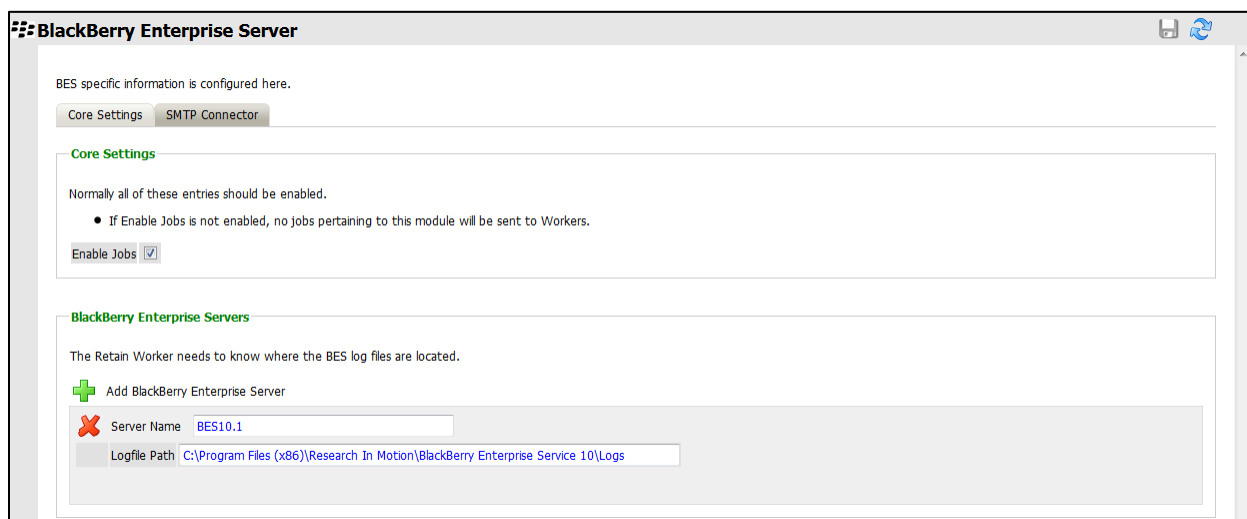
BlackBerry Enterprise Server

BES specific information is configured here.

Core Settings | SMTP Connector

Core Settings

Normally all of these entries should be enabled.

• If Enable Jobs is not enabled, no jobs pertaining to this module will be sent to Workers.

Enable Jobs ☑

BlackBerry Enterprise Servers

The Retain Worker needs to know where the BES log files are located.

Add BlackBerry Enterprise Server

Server Name BES10.1

Logfile Path C:\Program Files (x86)\Research In Motion\BlackBerry Enterprise Service 10\Logs